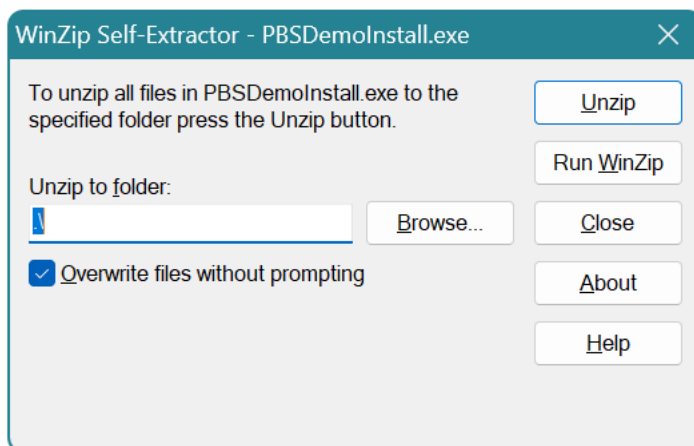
WinZip Self-Extractor - PBSDemoInstall.exe

To unzip all files in PBSDemoInstall.exe to the specified folder press the Unzip button.

Unzip to folder:

.\

Browse...

Overwrite files without prompting

Unzip

Run WinZip

Close

About

Help